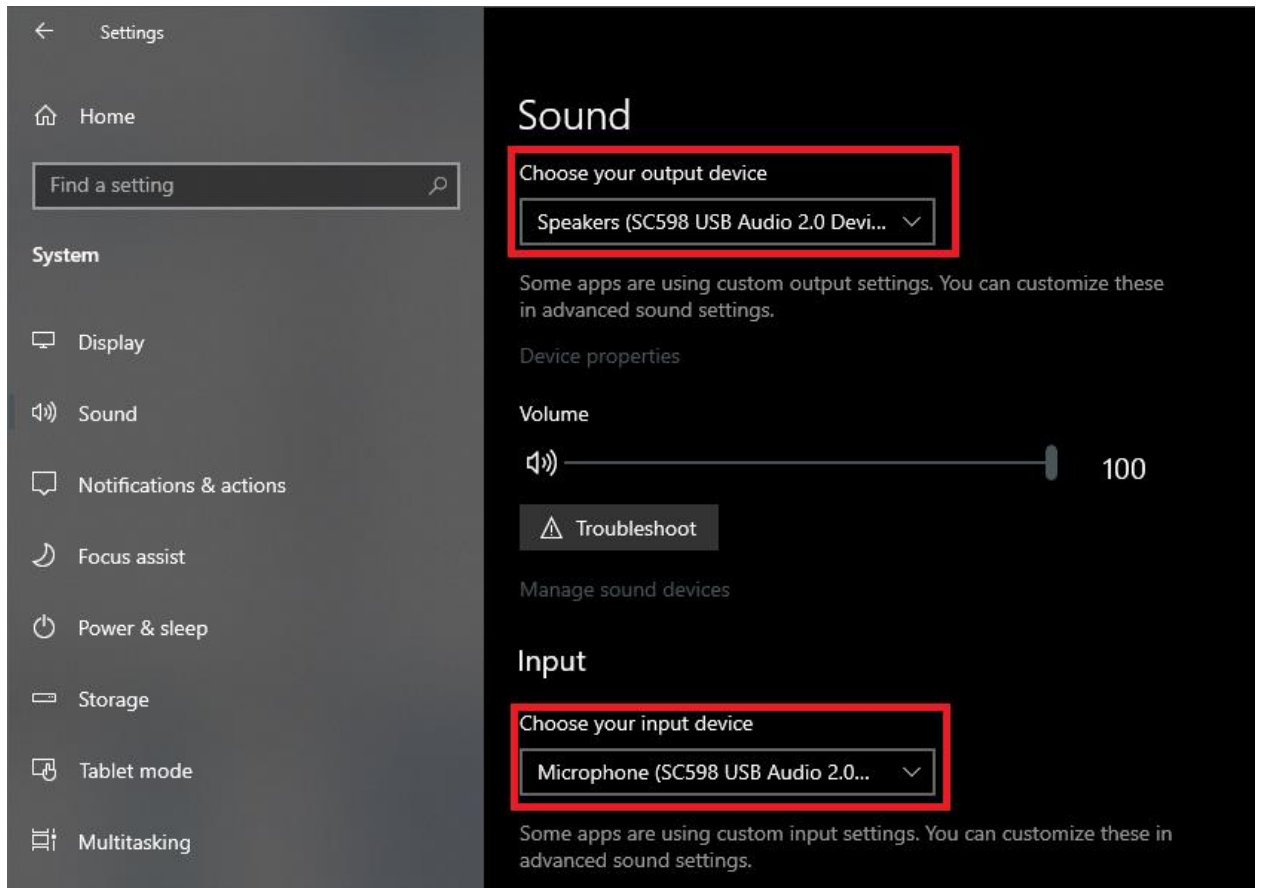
Settings

Home

Find a setting

System

Display

Sound

Notifications & actions

Focus assist

Power & sleep

Storage

Tablet mode

Multitasking

Sound

Choose your output device

Speakers (SC598 USB Audio 2.0 Devi...

Some apps are using custom output settings. You can customize these in advanced sound settings.

Device properties

Volume

100

Troubleshoot

Manage sound devices

Input

Choose your input device

Microphone (SC598 USB Audio 2.0...

Some apps are using custom input settings. You can customize these in advanced sound settings.